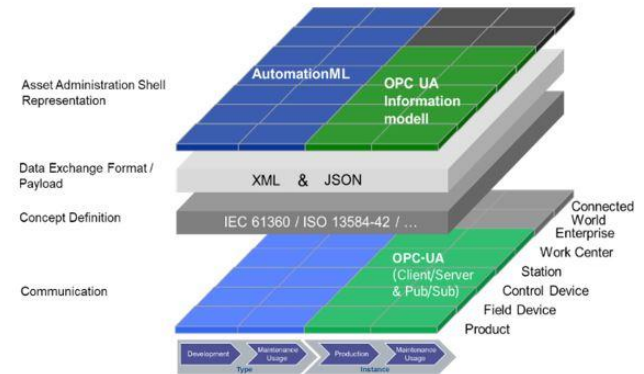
Asset Administration Shell Representation

AutomationML

OPC UA Information modell

Data Exchange Format / Payload

XML & JSON

Concept Definition

IEC 61360 / ISO 13584-42 / ...

Connected World

Enterprise

Work Center

Station

Control Device

Field Device

Product

Communication

OPC-UA (Client/Server & Pub/Sub)

Development

Maintenance Usage

Production

Maintenance Usage

Type

Instance